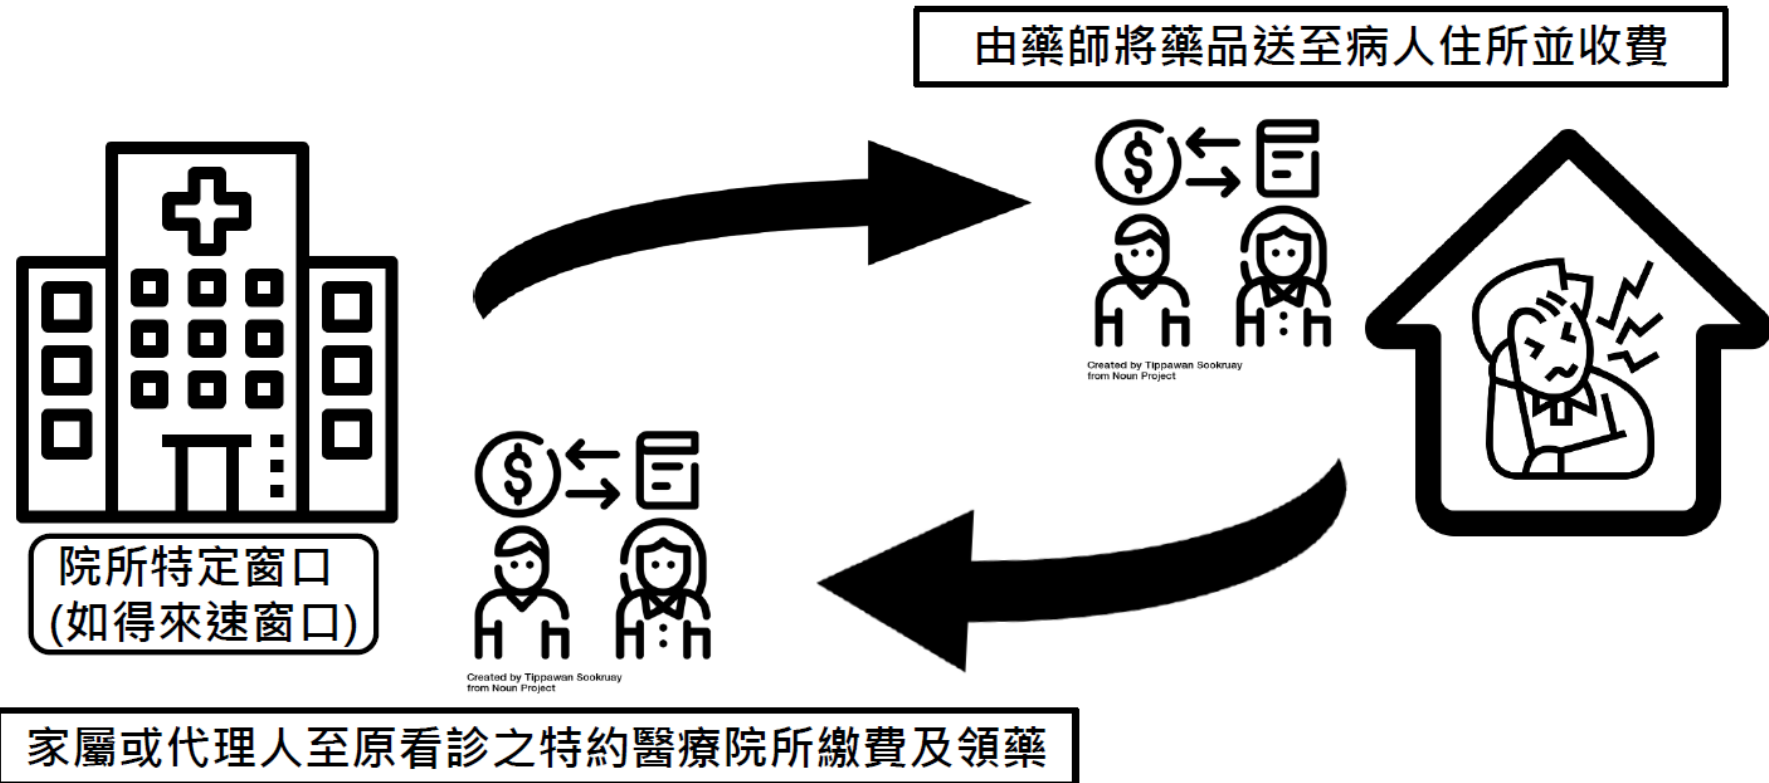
由藥師將藥品送至病人住所並收費

Created by Tippawan Sookruay from Noun Project

院所特定窗口
(如得來速窗口)

Created by Tippawan Sookruay from Noun Project

家屬或代理人至原看診之特約醫療院所繳費及領藥